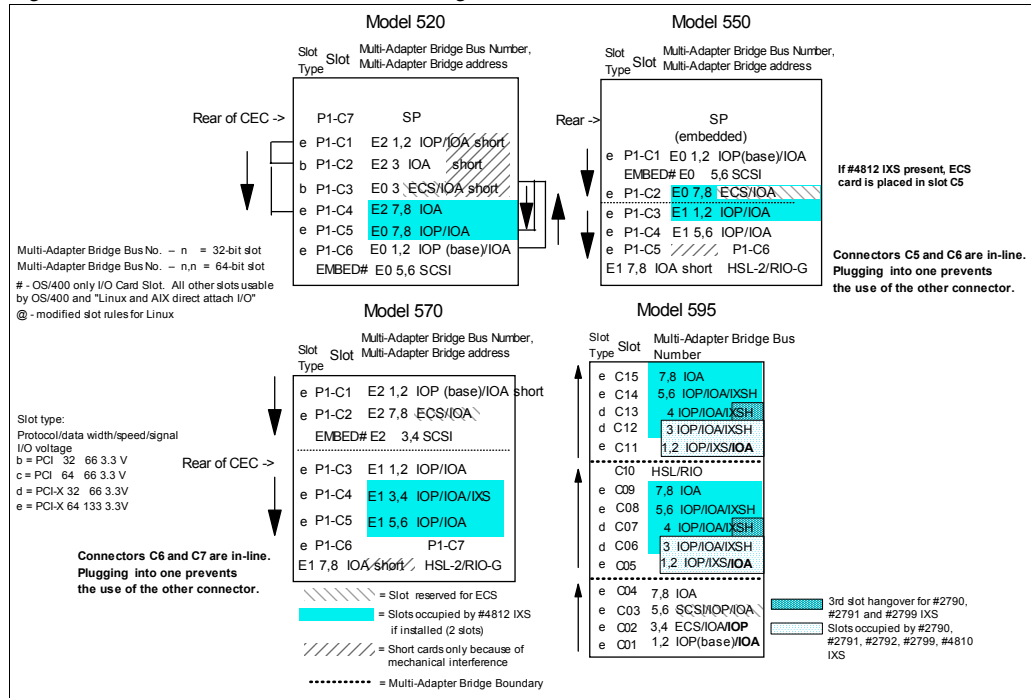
Model 520

Slot Type Slot Multi-Adapter Bridge Bus Number, Multi-Adapter Bridge address

Rear of CEC ->

P1-C7 SP
e P1-C1 E2 1,2 IOP/IOA short
b P1-C2 E2 3 IOA short
b P1-C3 E0 3 ECS/IOA short
e P1-C4 E2 7,8 IOA
e P1-C5 E0 7,8 IOP/IOA
e P1-C6 E0 1,2 IOP (base)/IOA
EMBED# E0 5,6 SCSI

Model 550

Slot Type Slot Multi-Adapter Bridge Bus Number, Multi-Adapter Bridge address

Rear ->

SP (embedded)
e P1-C1 E0 1,2 IOP(base)/IOA
EMBED# E0 5,6 SCSI
e P1-C2 E0 7,8 ECS/IOA
e P1-C3 E1 1,2 IOP/IOA
e P1-C4 E1 5,6 IOP/IOA
e P1-C5 P1-C6
E1 7,8 IOA short HSL-2/RIO-G

If #4812 IXS present, ECS card is placed in slot C5

Connectors C5 and C6 are in-line. Plugging into one prevents the use of the other connector.

Multi-Adapter Bridge Bus No. – n = 32-bit slot
Multi-Adapter Bridge Bus No. – n,n = 64-bit slot
# - OS/400 only I/O Card Slot. All other slots usable by OS/400 and "Linux and AIX direct attach I/O"
@ - modified slot rules for Linux

Model 570

Slot Type Slot Multi-Adapter Bridge Bus Number, Multi-Adapter Bridge address

e P1-C1 E2 1,2 IOP (base)/IOA short
e P1-C2 E2 7,8 ECS/IOA
EMBED# E2 3,4 SCSI
e P1-C3 E1 1,2 IOP/IOA
e P1-C4 E1 3,4 IOP/IOA/IXS
e P1-C5 E1 5,6 IOP/IOA
e P1-C6 P1-C7
E1 7,8 IOA short HSL-2/RIO-G

Slot type:
Protocol/data width/speed/signal I/O voltage
b = PCI 32 66 3.3 V
c = PCI 64 66 3.3 V
d = PCI-X 32 66 3.3V
e = PCI-X 64 133 3.3V

Rear of CEC ->

Connectors C6 and C7 are in-line. Plugging into one prevents the use of the other connector.

= Slot reserved for ECS
= Slots occupied by #4812 IXS if installed (2 slots)
= Short cards only because of mechanical interference
= Multi-Adapter Bridge Boundary

Model 595

Slot Type Slot Multi-Adapter Bridge Bus Number

e C15 7,8 IOA
e C14 5,6 IOP/IOA/IXSH
d C13 4 IOP/IOA/IXSH
d C12 3 IOP/IOA/IXSH
e C11 1,2 IOP/IXS/IOA
C10 HSL/RIO
e C09 7,8 IOA
e C08 5,6 IOP/IOA/IXSH
d C07 4 IOP/IOA/IXSH
d C06 3 IOP/IOA/IXSH
e C05 1,2 IOP/IXS/IOA
e C04 7,8 IOA
e C03 5,6 SCSI/IOP/IOA
e C02 3,4 ECS/IOA/IOP
e C01 1,2 IOP(base)/IOA

3rd slot hangover for #2790, #2791 and #2799 IXS
Slots occupied by #2790, #2791, #2792, #2799, #4810 IXS